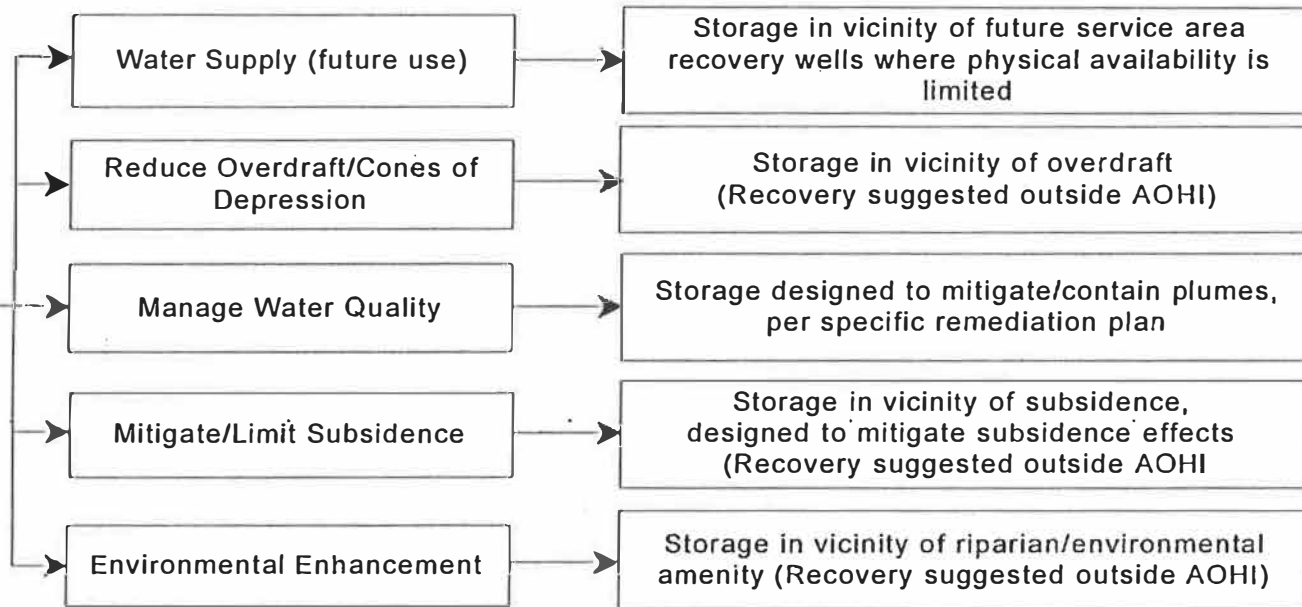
Water Supply (future use)

Storage in vicinity of future service area recovery wells where physical availability is limited

Reduce Overdraft/Cones of Depression

Storage in vicinity of overdraft (Recovery suggested outside AOHI)

Manage Water Quality

Storage designed to mitigate/contain plumes, per specific remediation plan

Mitigate/Limit Subsidence

Storage in vicinity of subsidence, designed to mitigate subsidence effects (Recovery suggested outside AOHI

Environmental Enhancement

Storage in vicinity of riparian/environmental amenity (Recovery suggested outside AOHI)